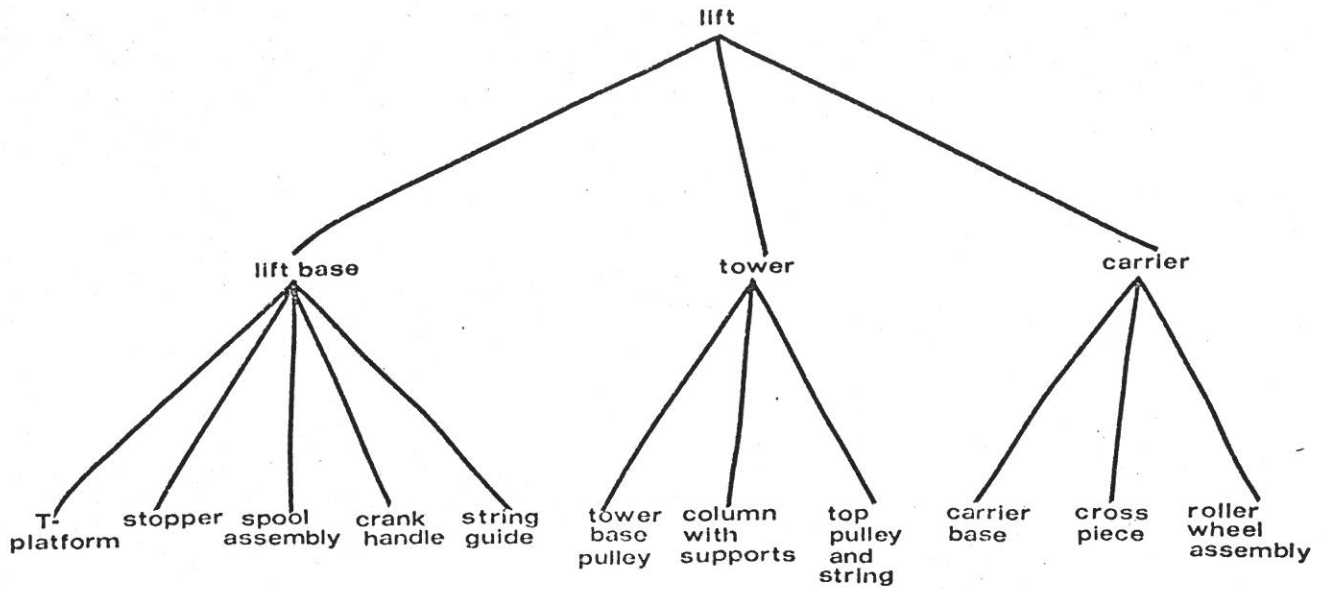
lift

lift base

tower

carrier

T-platform

stopper

spool assembly

crank handle

string guide

tower base pulley

column with supports

top pulley and string

carrier base

cross piece

roller wheel assembly